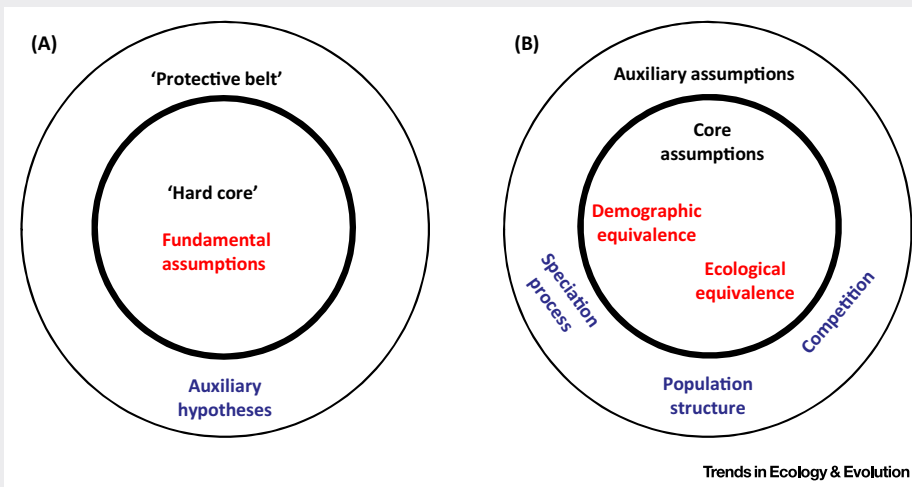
(A)

'Protective belt'

'Hard core'

Fundamental assumptions

Auxiliary hypotheses

(B)

Auxiliary assumptions

Core assumptions

Demographic equivalence

Ecological equivalence

Speciation process

Competition

Population structure

Trends in Ecology & Evolution